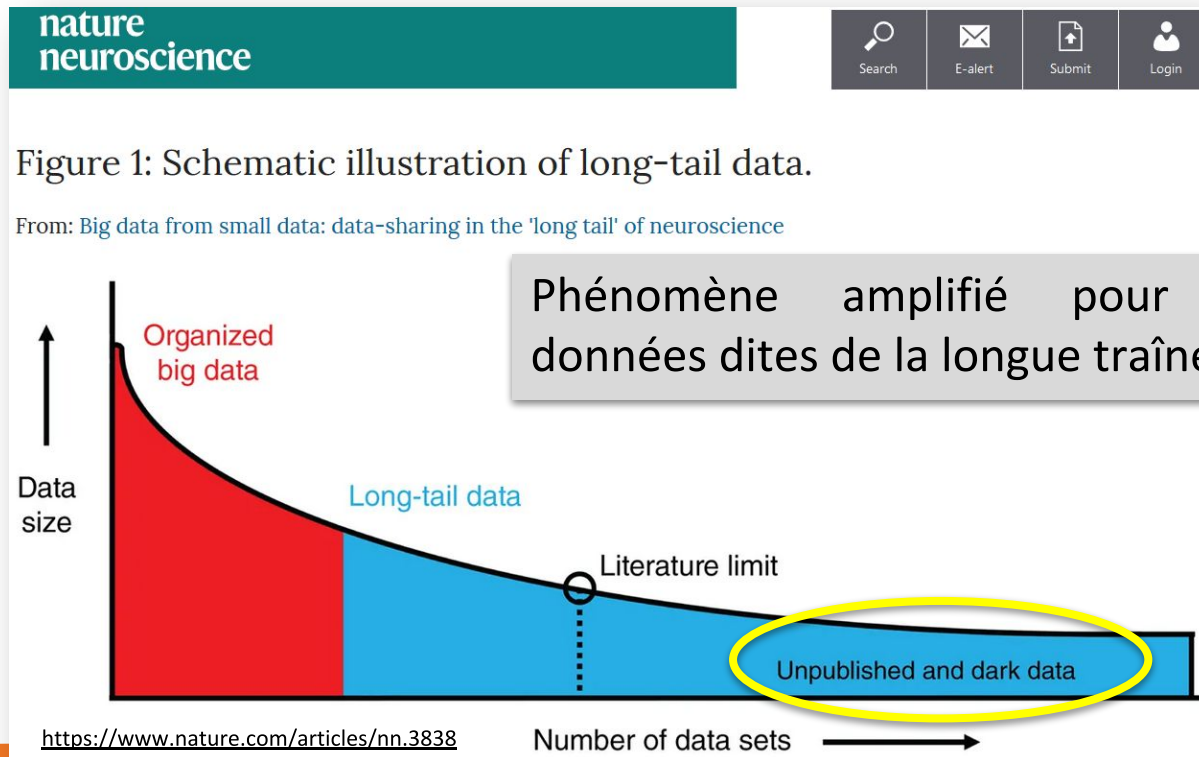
nature neuroscience

Search E-alert Submit Login

Figure 1: Schematic illustration of long-tail data.

From: Big data from small data: data-sharing in the 'long tail' of neuroscience

Phénomène amplifié pour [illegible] données dites de la longue traîn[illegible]

Organized big data

Data size

Long-tail data

Literature limit

Unpublished and dark data

https://www.nature.com/articles/nn.3838

Number of data sets